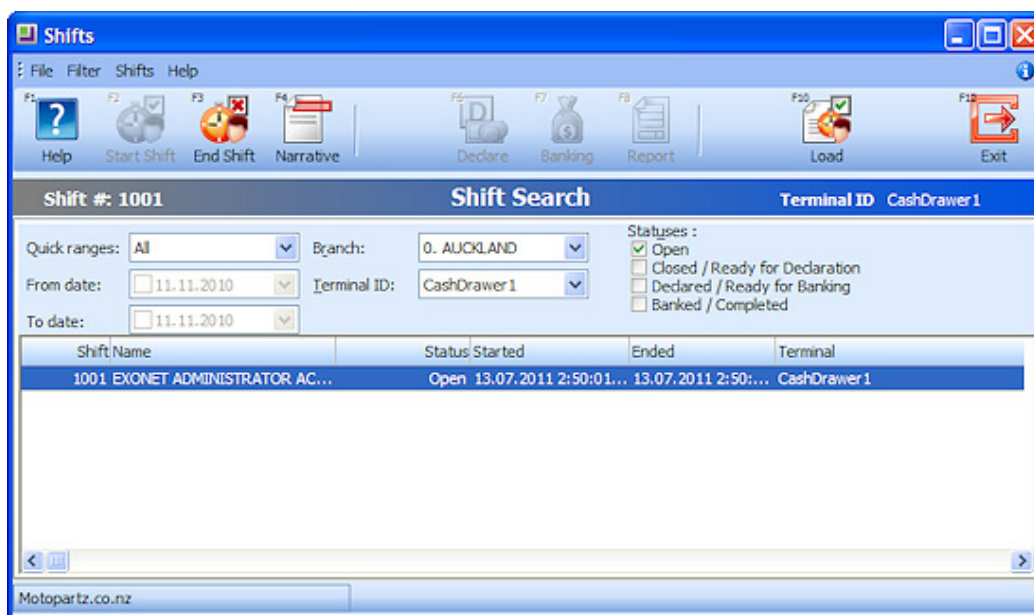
Shifts

File Filter Shifts Help

F1 Help F2 Start Shift F3 End Shift F4 Narrative F6 Declare F7 Banking F8 Report F10 Load F12 Exit

Shift #: 1001 Shift Search Terminal ID CashDrawer1

Quick ranges: All
From date: 11.11.2010
To date: 11.11.2010
Branch: 0. AUCKLAND
Terminal ID: CashDrawer1
Statuses :
Open
Closed / Ready for Declaration
Declared / Ready for Banking
Banked / Completed

| Shift | Name | Status | Started | Ended | Terminal |
|---|---|---|---|---|---|
| 1001 | EXONET ADMINISTRATOR AC... | Open | 13.07.2011 2:50:01... | 13.07.2011 2:50:... | CashDrawer1 |

Motopartz.co.nz